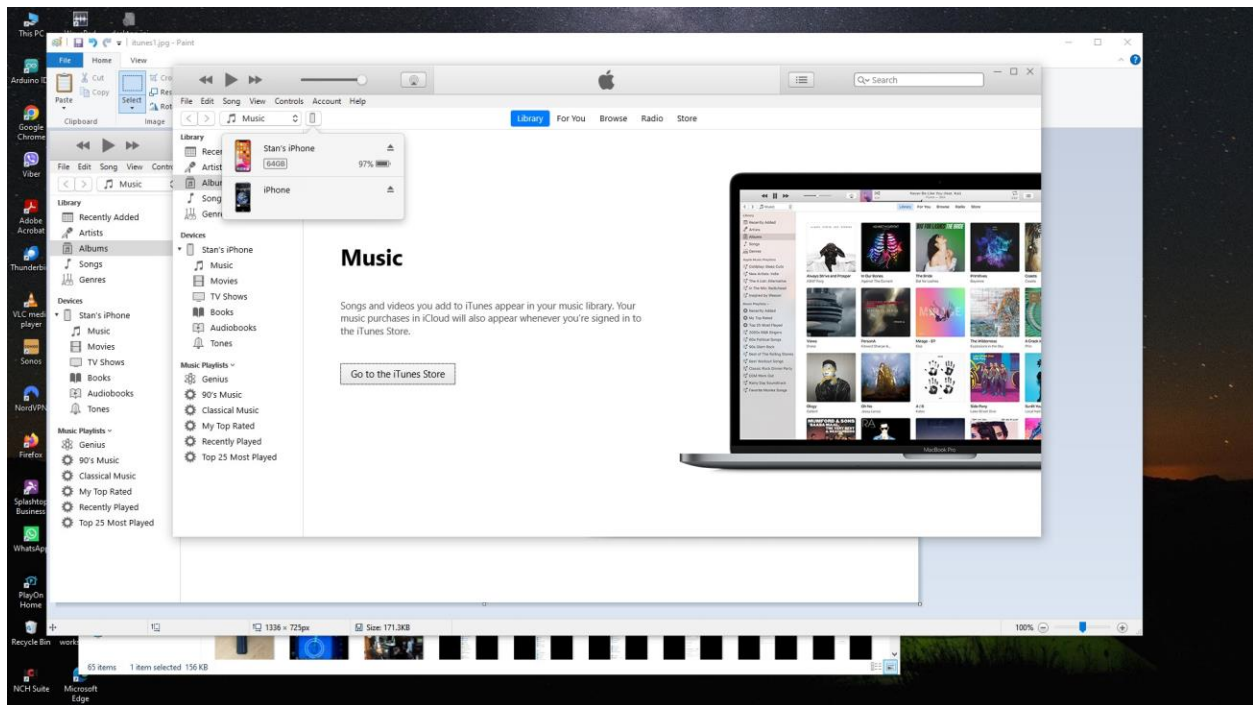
This PC

itunes1.jpg - Paint

File Home View

Cut Copy Paste Select Resize Rotate Clipboard Image

Arduino IDE
Google Chrome
Viber
Adobe Acrobat
Thunderbird
VLC media player
Sonos
NordVPN
Firefox
Splashtop Business
WhatsApp
PlayOn Home
Recycle Bin
NCH Suite
Microsoft Edge

File Edit Song View Controls Account Help

Music

Library
Recently Added
Artists
Albums
Songs
Genres

Devices
Stan's iPhone
Music
Movies
TV Shows
Books
Audiobooks
Tones

Music Playlists
Genius
90's Music
Classical Music
My Top Rated
Recently Played
Top 25 Most Played

Q Search

Library For You Browse Radio Store

Stan's iPhone
64GB
97%
iPhone

Music

Songs and videos you add to iTunes appear in your music library. Your music purchases in iCloud will also appear whenever you're signed in to the iTunes Store.

Go to the iTunes Store

MacBook Pro

1336 × 725px Size: 171.3KB 100%

65 items 1 item selected 156 KB